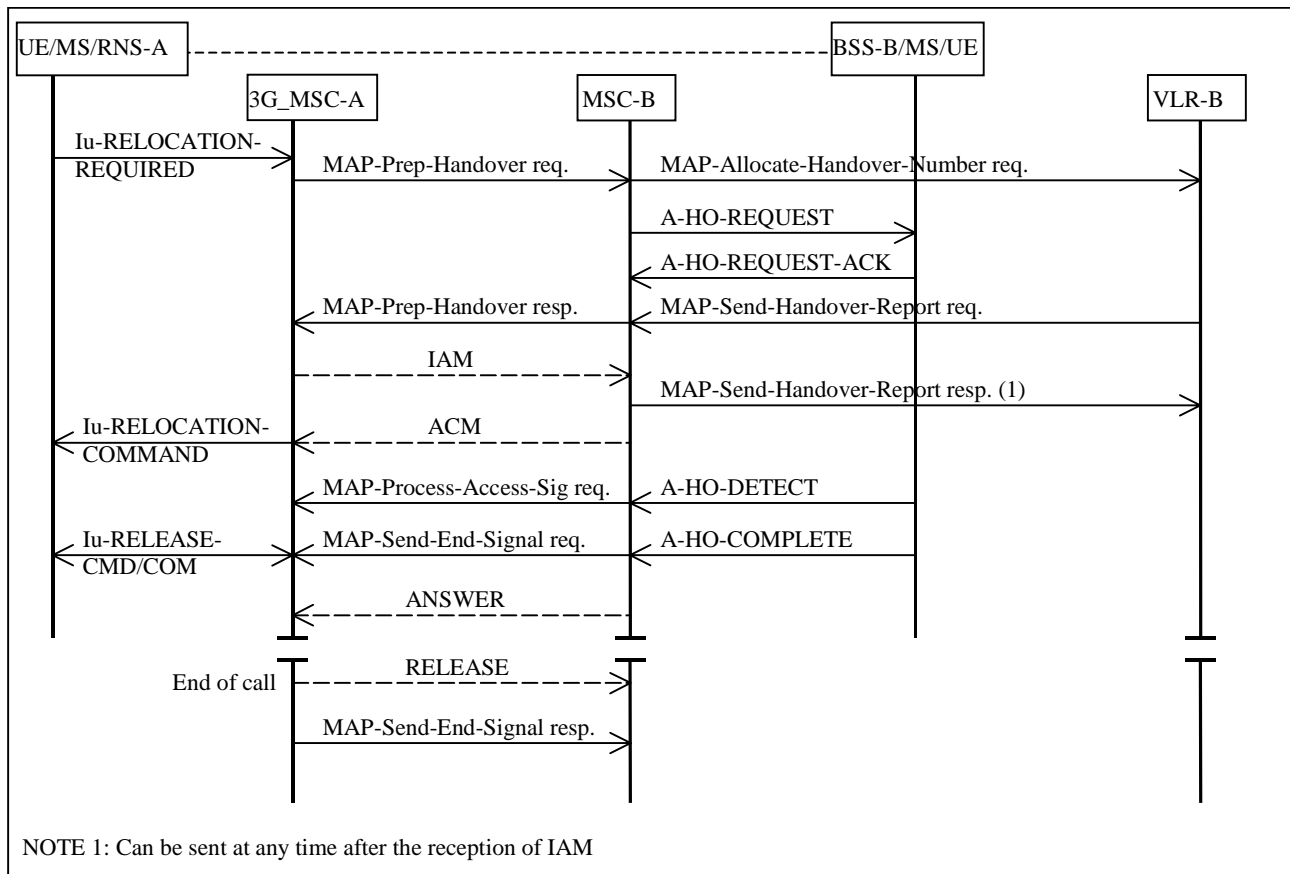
UE/MS/RNS-A

BSS-B/MS/UE

3G_MSC-A

MSC-B

VLR-B

Iu-RELOCATION-REQUIRED

MAP-Prep-Handover req.

MAP-Allocate-Handover-Number req.

A-HO-REQUEST

A-HO-REQUEST-ACK

MAP-Prep-Handover resp.

MAP-Send-Handover-Report req.

IAM

MAP-Send-Handover-Report resp. (1)

Iu-RELOCATION-COMMAND

ACM

MAP-Process-Access-Sig req.

A-HO-DETECT

Iu-RELEASE-CMD/COM

MAP-Send-End-Signal req.

A-HO-COMPLETE

ANSWER

End of call

RELEASE

MAP-Send-End-Signal resp.

NOTE 1: Can be sent at any time after the reception of IAM